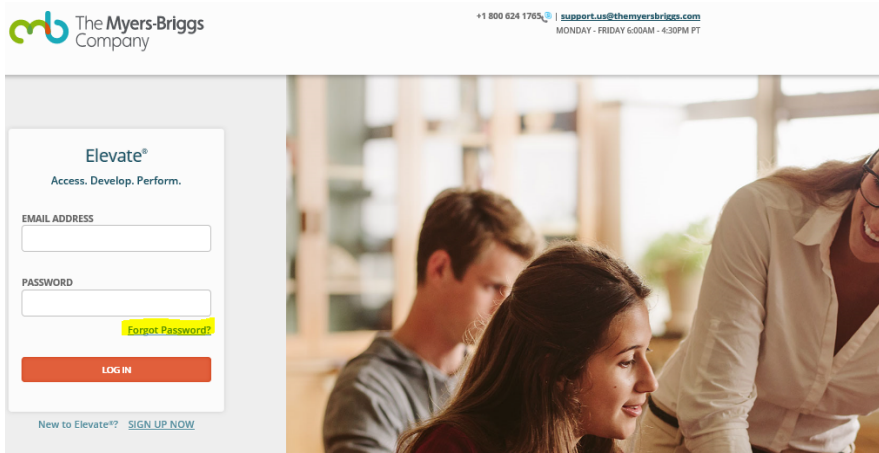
The Myers-Briggs Company

+1 800 624 1765 | support.us@themyersbriggs.com
MONDAY - FRIDAY 6:00AM - 4:30PM PT

Elevate®
Access. Develop. Perform.

EMAIL ADDRESS

PASSWORD

Forgot Password?

LOG IN

New to Elevate®? SIGN UP NOW